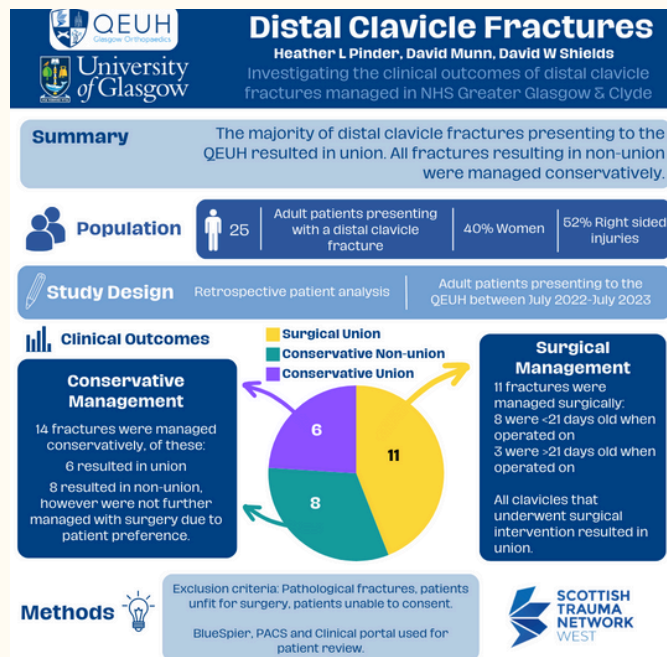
QEUH
Glasgow Orthopaedics

University of Glasgow

Distal Clavicle Fractures

Heather L Pinder, David Munn, David W Shields

Investigating the clinical outcomes of distal clavicle fractures managed in NHS Greater Glasgow & Clyde

Summary

The majority of distal clavicle fractures presenting to the QEUH resulted in union. All fractures resulting in non-union were managed conservatively.

Population

25

Adult patients presenting with a distal clavicle fracture

40% Women

52% Right sided injuries

Study Design

Retrospective patient analysis

Adult patients presenting to the QEUH between July 2022-July 2023

Clinical Outcomes

Surgical Union
Conservative Non-union
Conservative Union

6
11
8

Conservative Management

14 fractures were managed conservatively, of these:

6 resulted in union

8 resulted in non-union, however were not further managed with surgery due to patient preference.

Surgical Management

11 fractures were managed surgically:
8 were <21 days old when operated on
3 were >21 days old when operated on

All clavicles that underwent surgical intervention resulted in union.

Methods

Exclusion criteria: Pathological fractures, patients unfit for surgery, patients unable to consent.

BlueSpier, PACS and Clinical portal used for patient review.

SCOTTISH TRAUMA NETWORK WEST